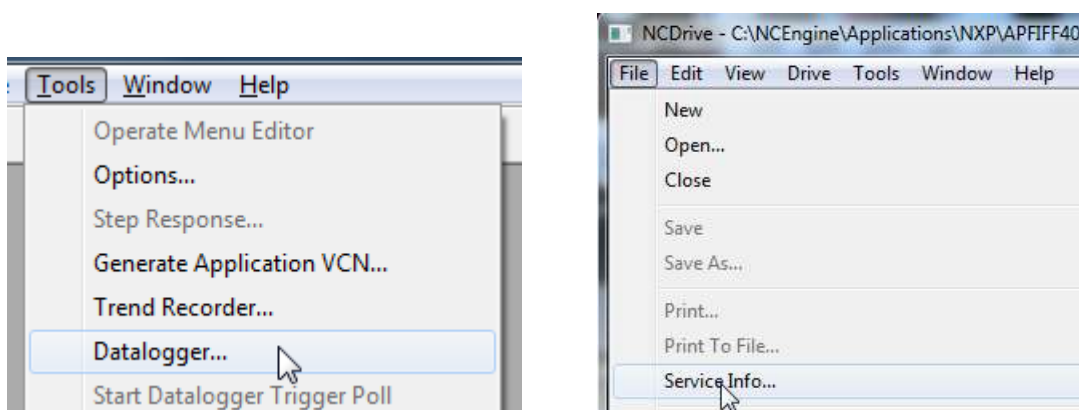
Tools Window Help
Operate Menu Editor
Options...
Step Response...
Generate Application VCN...
Trend Recorder...
Datalogger...
Start Datalogger Trigger Poll

NCDrive - C:\NCEngine\Applications\NXP\APFIFF40
File Edit View Drive Tools Window Help
New
Open...
Close
Save
Save As...
Print...
Print To File...
Service Info...